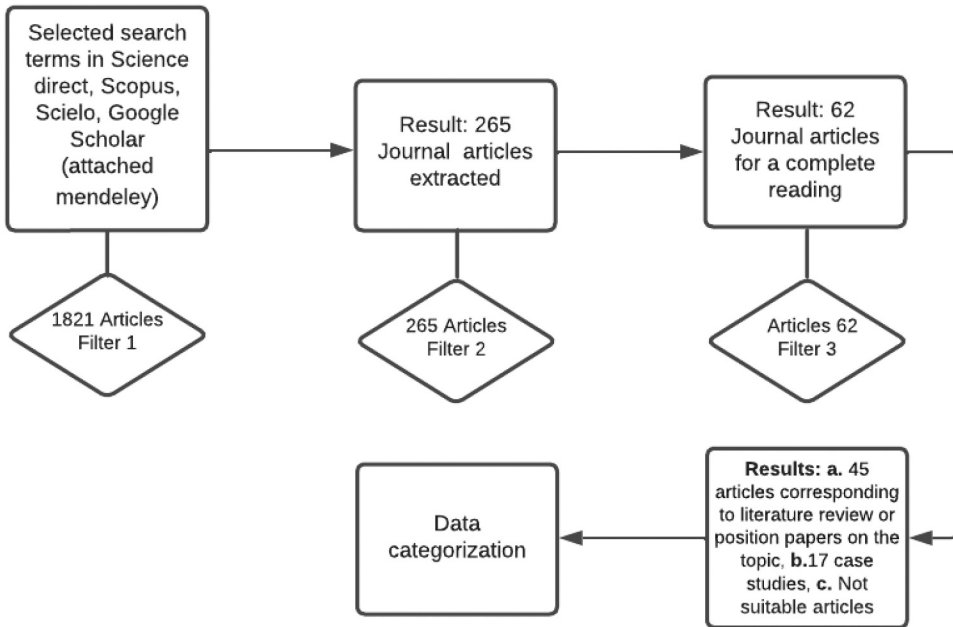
Selected search terms in Science direct, Scopus, Scielo, Google Scholar (attached mendeley)

1821 Articles Filter 1

Result: 265 Journal articles extracted

265 Articles Filter 2

Result: 62 Journal articles for a complete reading

Articles 62 Filter 3

Results: a. 45 articles corresponding to literature review or position papers on the topic, b.17 case studies, c. Not suitable articles

Data categorization